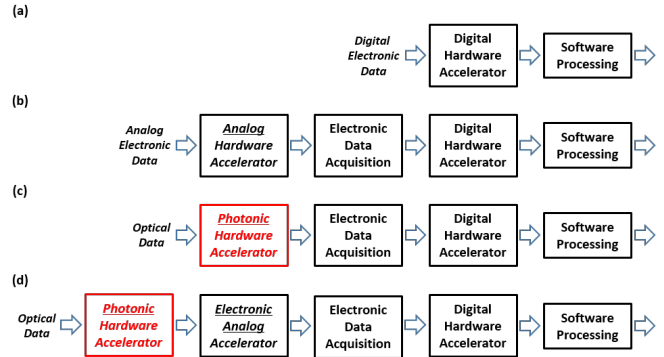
(a)

Digital Electronic Data

Digital Hardware Accelerator

Software Processing

(b)

Analog Electronic Data

Analog Hardware Accelerator

Electronic Data Acquisition

Digital Hardware Accelerator

Software Processing

(c)

Optical Data

Photonic Hardware Accelerator

Electronic Data Acquisition

Digital Hardware Accelerator

Software Processing

(d)

Optical Data

Photonic Hardware Accelerator

Electronic Analog Accelerator

Electronic Data Acquisition

Digital Hardware Accelerator

Software Processing